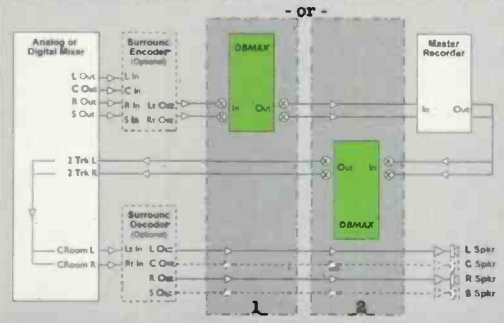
- or -

Analog or Digital Mixer
L Out
C Out
R Out
S Out

Surround Encoder (Optional)
L In
C In
R In
S In
Lt Out
Rt Out

DBMAX
In
Out

Master Recorder
In
Out

2 Trk L
2 Trk R

DBMAX
Out
In

Surround Decoder (Optional)
CRoom L
CRoom R
Lt In
Rt In
L Out
C Out
R Out
S Out

L Spkr
C Spkr
R Spkr
S Spkr

1
2